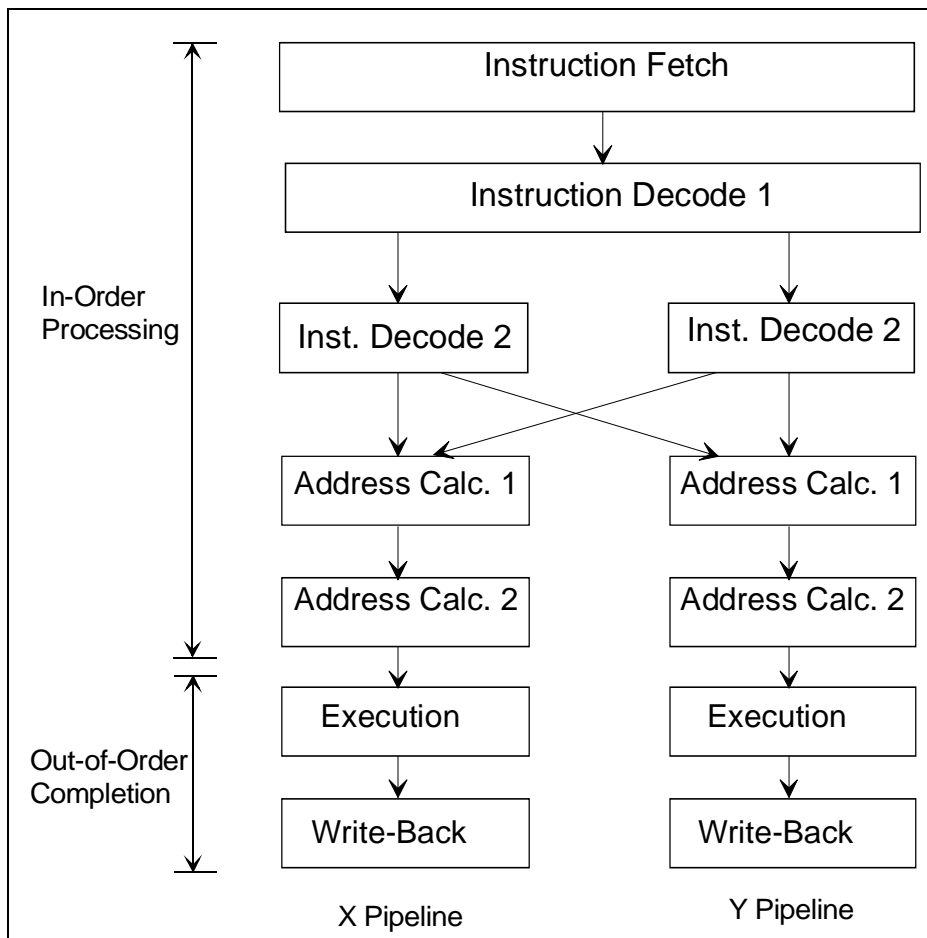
Instruction Fetch

Instruction Decode 1

In-Order Processing

Inst. Decode 2

Inst. Decode 2

Address Calc. 1

Address Calc. 1

Address Calc. 2

Address Calc. 2

Out-of-Order Completion

Execution

Execution

Write-Back

Write-Back

X Pipeline

Y Pipeline